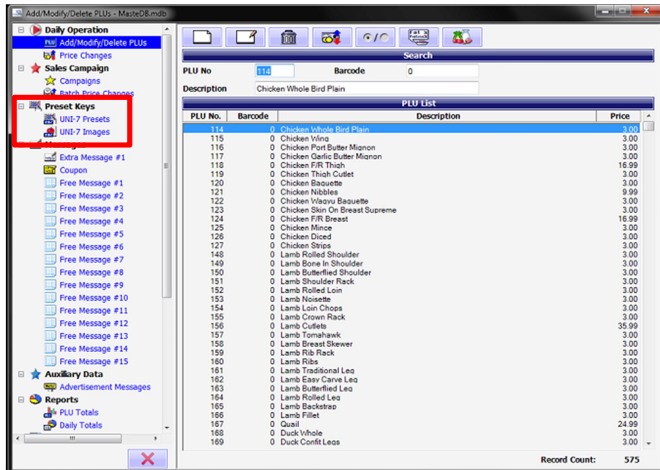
Add/Modify/Delete PLUs - MasteDB.mdb

Daily Operation
Add/Modify/Delete PLUs
Price Changes
Sales Campaign
Campaigns
Batch Price Changes
Preset Keys
UNI-7 Presets
UNI-7 Images
Extra Message #1
Coupon
Free Message #1
Free Message #2
Free Message #3
Free Message #4
Free Message #5
Free Message #6
Free Message #7
Free Message #8
Free Message #9
Free Message #10
Free Message #11
Free Message #12
Free Message #13
Free Message #14
Free Message #15
Auxiliary Data
Advertisement Messages
Reports
PLU Totals
Daily Totals

Search
PLU No 114 Barcode 0
Description Chicken Whole Bird Plain

PLU List

| PLU No. | Barcode | Description | Price |
|---|---|---|---|
| 114 | 0 | Chicken Whole Bird Plain | 3.00 |
| 115 | 0 | Chicken Wing | 3.00 |
| 116 | 0 | Chicken Port Butter Mignon | 3.00 |
| 117 | 0 | Chicken Garlic Butter Mignon | 3.00 |
| 118 | 0 | Chicken F/R Thigh | 16.99 |
| 119 | 0 | Chicken Thigh Cutlet | 3.00 |
| 120 | 0 | Chicken Baguette | 3.00 |
| 121 | 0 | Chicken Nibbles | 9.99 |
| 122 | 0 | Chicken Wagyu Baguette | 3.00 |
| 123 | 0 | Chicken Skin On Breast Supreme | 3.00 |
| 124 | 0 | Chicken F/R Breast | 16.99 |
| 125 | 0 | Chicken Mince | 3.00 |
| 126 | 0 | Chicken Diced | 3.00 |
| 127 | 0 | Chicken Strips | 3.00 |
| 148 | 0 | Lamb Rolled Shoulder | 3.00 |
| 149 | 0 | Lamb Bone In Shoulder | 3.00 |
| 150 | 0 | Lamb Butterflied Shoulder | 3.00 |
| 151 | 0 | Lamb Shoulder Rack | 3.00 |
| 152 | 0 | Lamb Rolled Loin | 3.00 |
| 153 | 0 | Lamb Noisette | 3.00 |
| 154 | 0 | Lamb Loin Chops | 3.00 |
| 155 | 0 | Lamb Crown Rack | 3.00 |
| 156 | 0 | Lamb Cutlets | 35.99 |
| 157 | 0 | Lamb Tomahawk | 3.00 |
| 158 | 0 | Lamb Breast Skewer | 3.00 |
| 159 | 0 | Lamb Rib Rack | 3.00 |
| 160 | 0 | Lamb Ribs | 3.00 |
| 161 | 0 | Lamb Traditional Leg | 3.00 |
| 162 | 0 | Lamb Easy Carve Leg | 3.00 |
| 163 | 0 | Lamb Butterflied Leg | 3.00 |
| 164 | 0 | Lamb Rolled Leg | 3.00 |
| 165 | 0 | Lamb Backstrap | 3.00 |
| 166 | 0 | Lamb Fillet | 3.00 |
| 167 | 0 | Quail | 24.99 |
| 168 | 0 | Duck Whole | 3.00 |
| 169 | 0 | Duck Confit Legs | 3.00 |

Record Count: 575